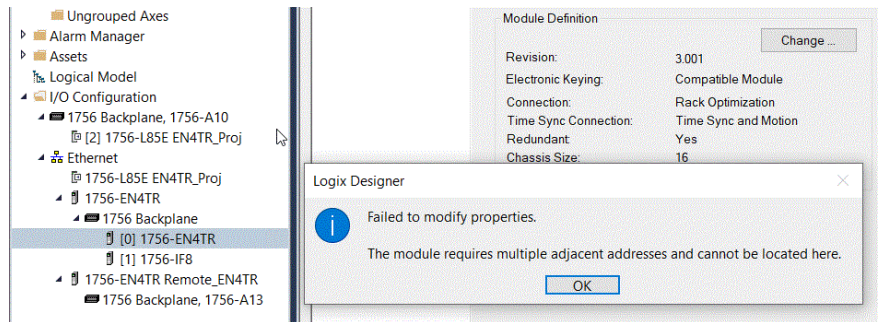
Ungrouped Axes
Alarm Manager
Assets
Logical Model
I/O Configuration
1756 Backplane, 1756-A10
[2] 1756-L85E EN4TR_Proj
Ethernet
1756-L85E EN4TR_Proj
1756-EN4TR
1756 Backplane
[0] 1756-EN4TR
[1] 1756-IF8
1756-EN4TR Remote_EN4TR
1756 Backplane, 1756-A13

Module Definition
Change ...
Revision: 3.001
Electronic Keying: Compatible Module
Connection: Rack Optimization
Time Sync Connection: Time Sync and Motion
Redundant: Yes
Chassis Size: 16

Logix Designer
Failed to modify properties.
The module requires multiple adjacent addresses and cannot be located here.
OK